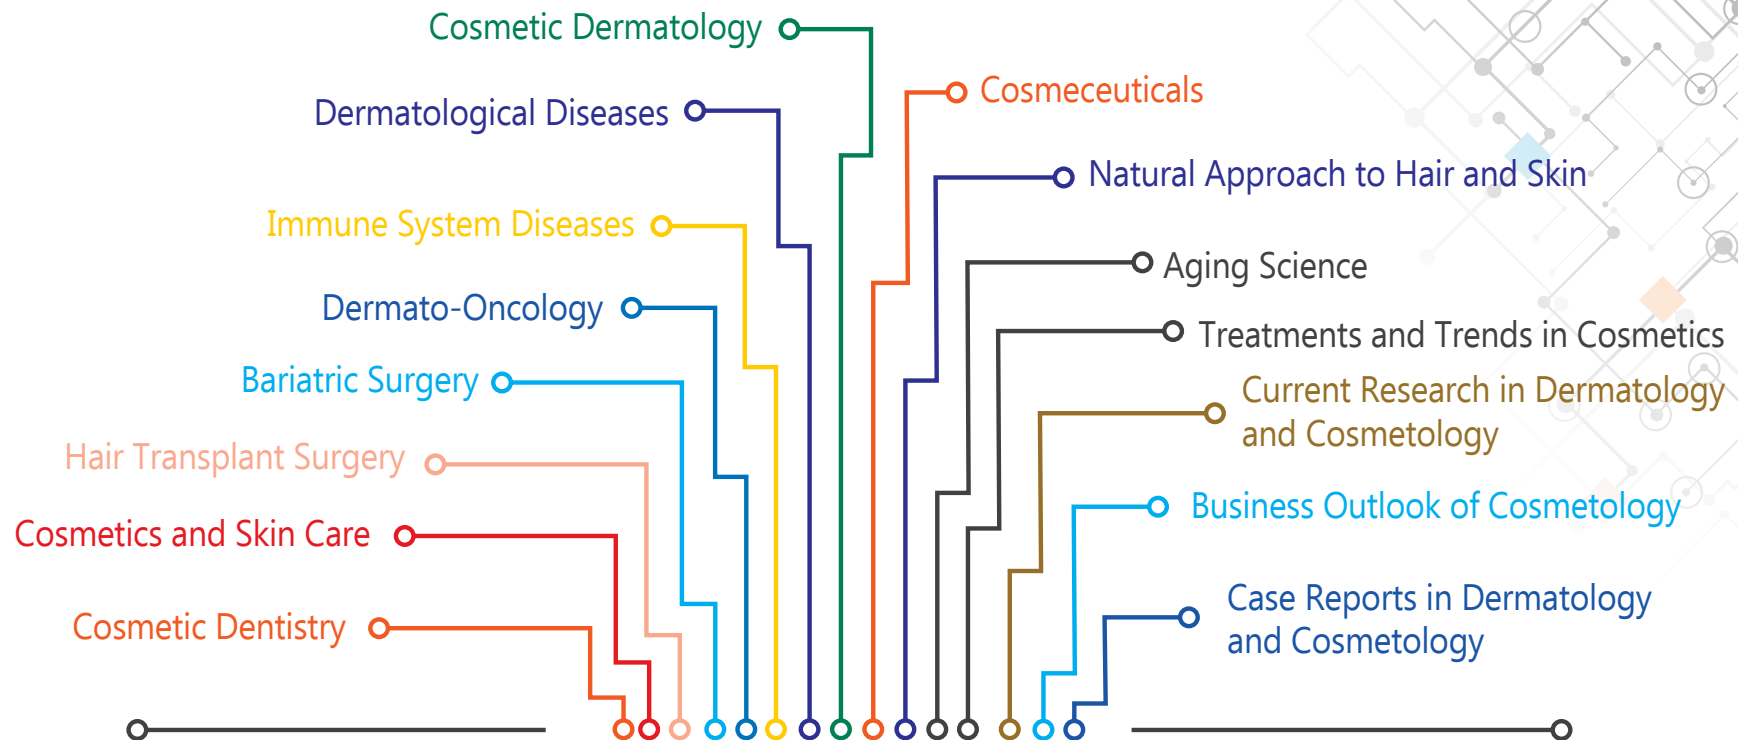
Cosmetic Dermatology

Dermatological Diseases

Immune System Diseases

Dermato-Oncology

Bariatric Surgery

Hair Transplant Surgery

Cosmetics and Skin Care

Cosmetic Dentistry

Cosmeceuticals

Natural Approach to Hair and Skin

Aging Science

Treatments and Trends in Cosmetics

Current Research in Dermatology and Cosmetology

Business Outlook of Cosmetology

Case Reports in Dermatology and Cosmetology